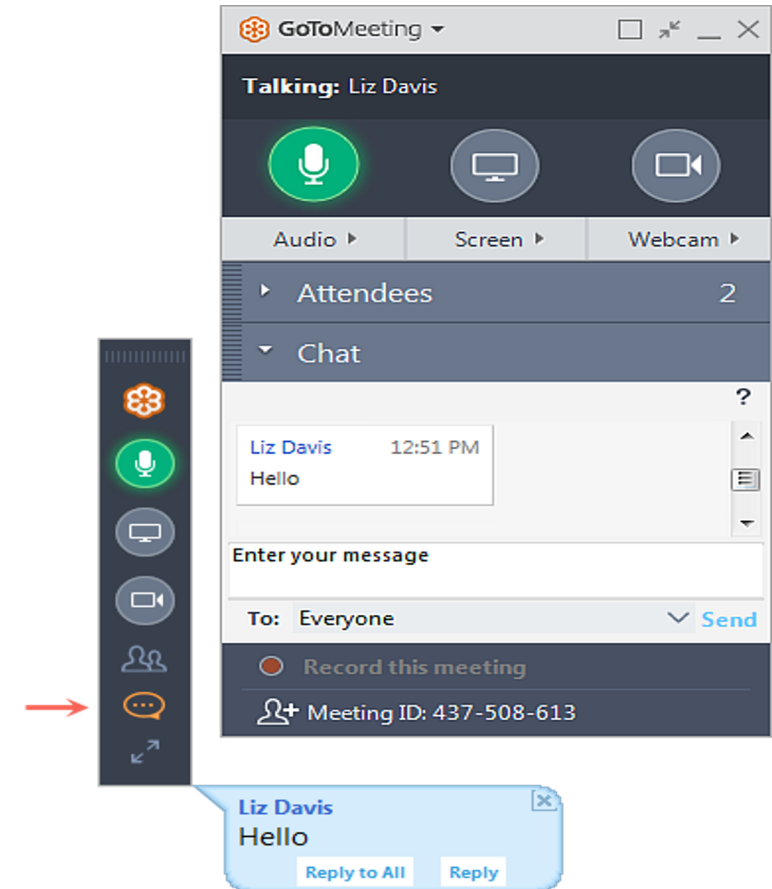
GoToMeeting

Talking: Liz Davis

Audio

Screen

Webcam

Attendees 2

Chat

?

Liz Davis 12:51 PM
Hello

Enter your message

To: Everyone

Send

Record this meeting

Meeting ID: 437-508-613

Liz Davis
Hello

Reply to All

Reply